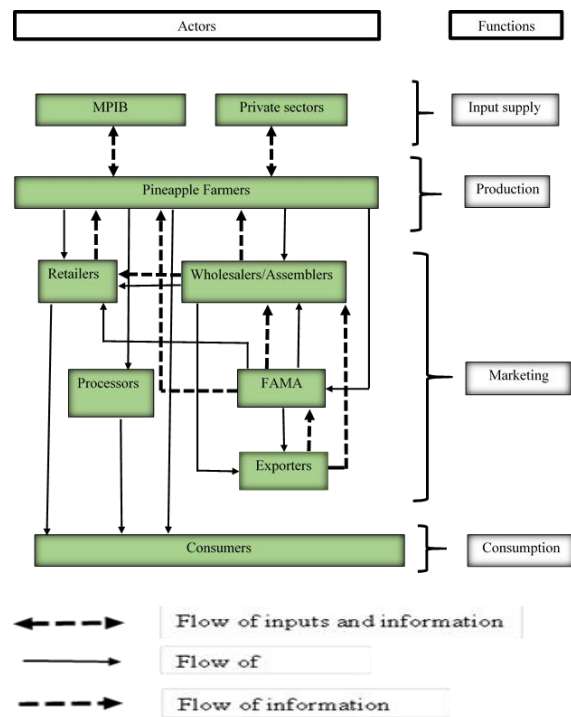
Actors

Functions

MPIB

Private sectors

Input supply

Pineapple Farmers

Production

Retailers

Wholesalers/Assemblers

Processors

FAMA

Marketing

Exporters

Consumers

Consumption

Flow of inputs and information

Flow of

Flow of information